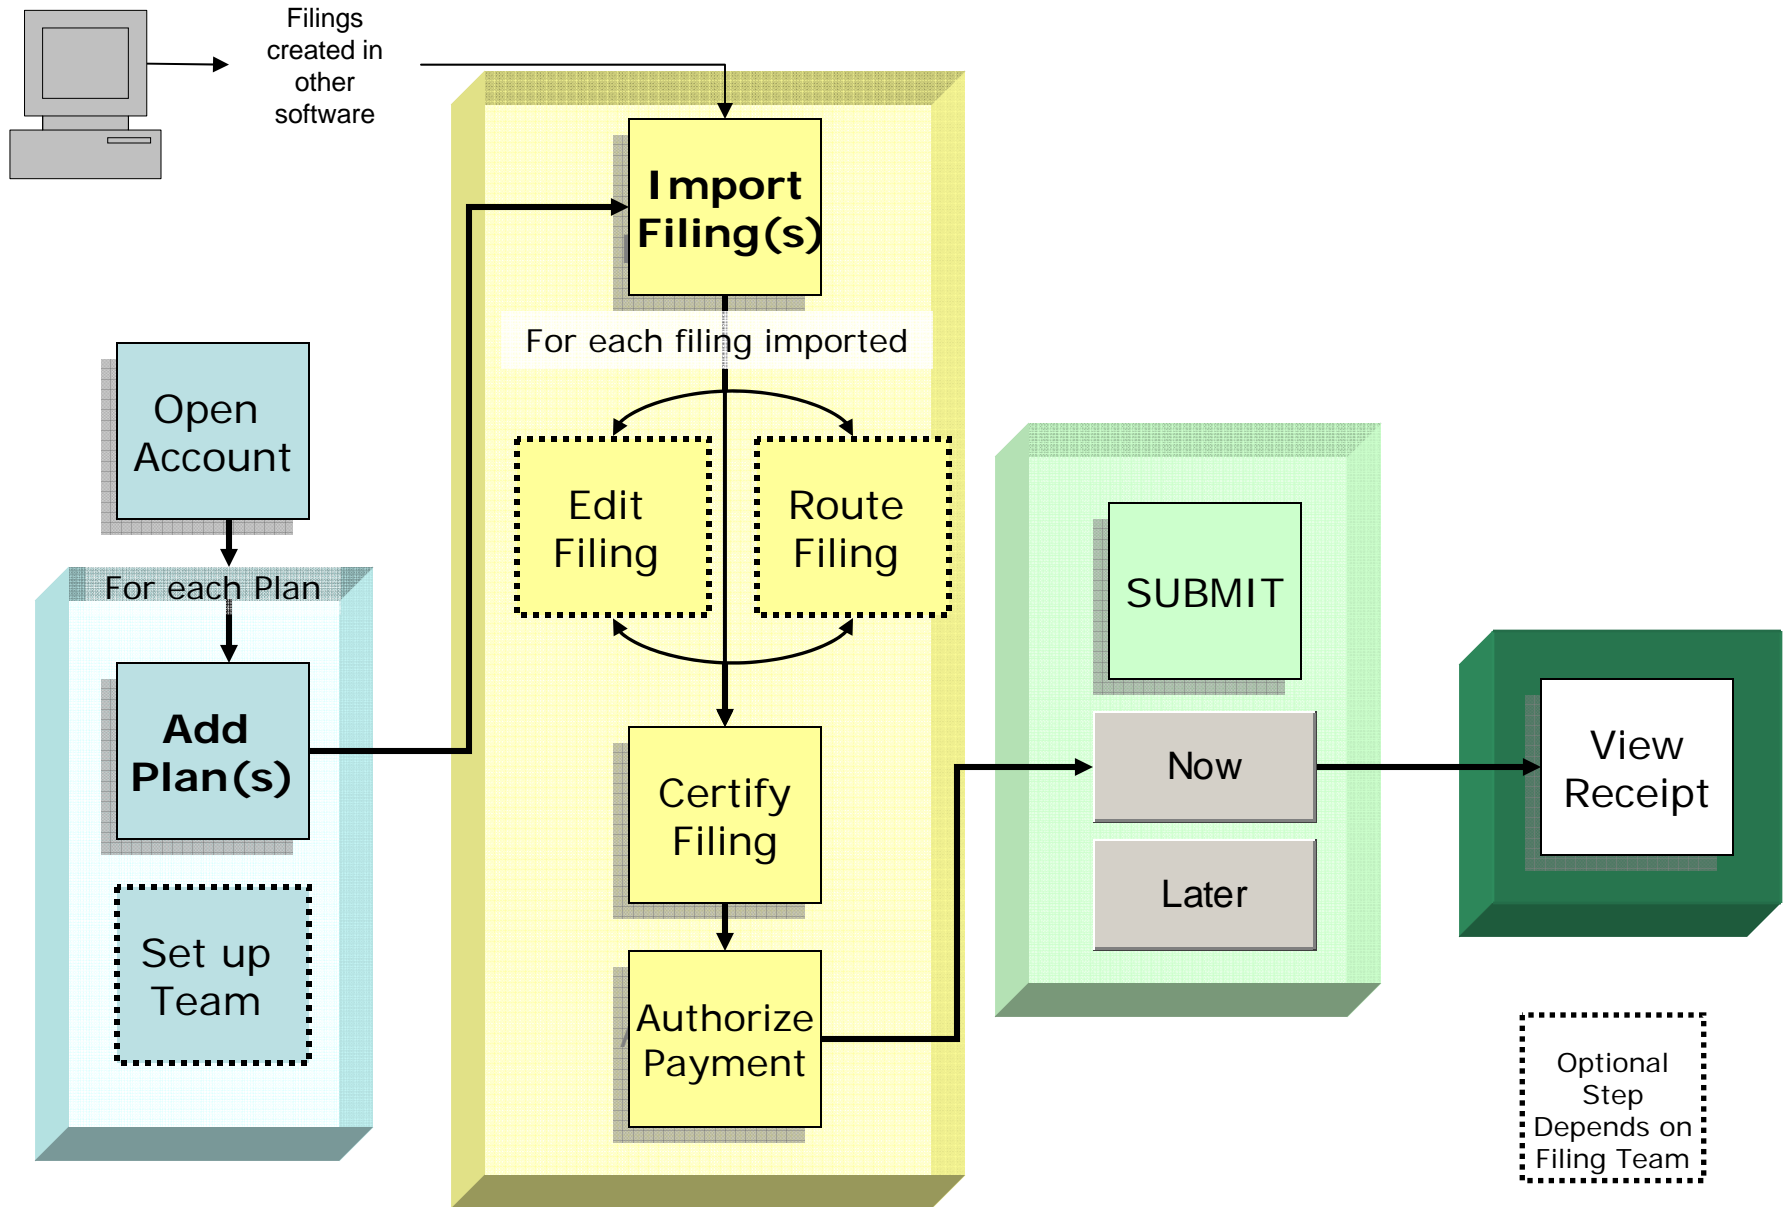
Filings created in other software

Import Filing(s)

For each filing imported

Open Account

For each Plan

Add Plan(s)

Set up Team

Edit Filing

Route Filing

Certify Filing

Authorize Payment

SUBMIT

Now

Later

View Receipt

Optional Step Depends on Filing Team